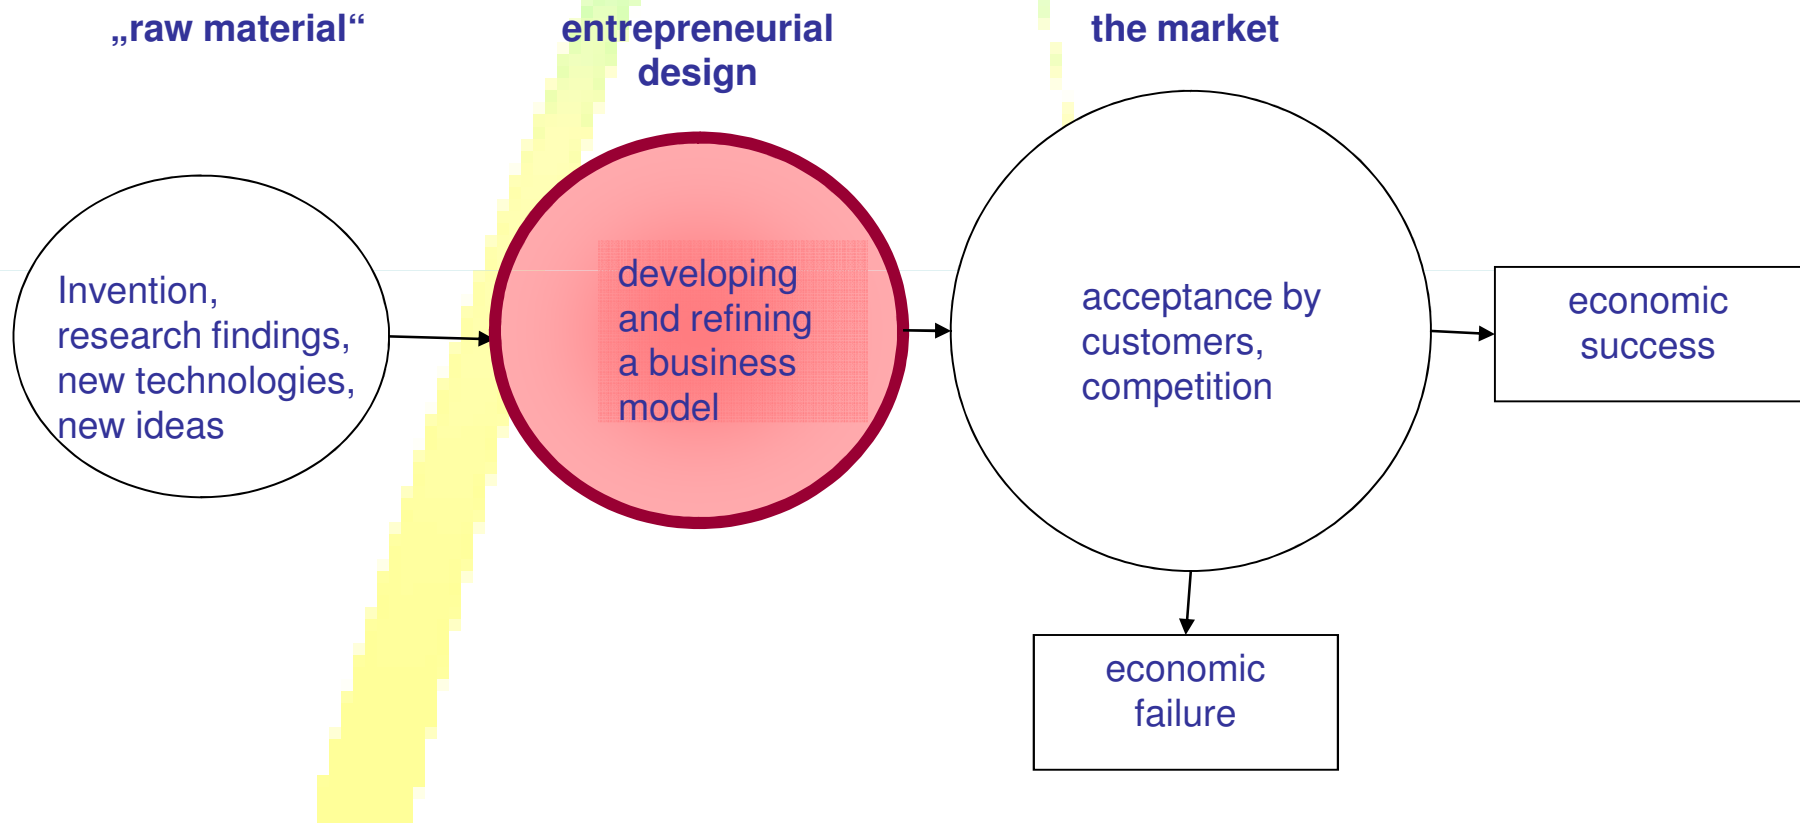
„raw material“

entrepreneurial design

the market

Invention, research findings, new technologies, new ideas

developing and refining a business model

acceptance by customers, competition

economic success

economic failure